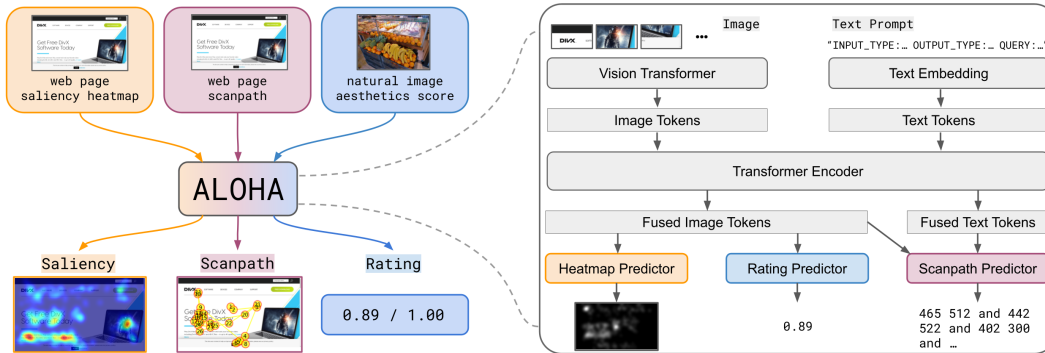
web page saliency heatmap

web page scanpath

natural image aesthetics score

ALOHA

Saliency

Scanpath

Rating

0.89 / 1.00

Image

Text Prompt

"INPUT_TYPE:… OUTPUT_TYPE:… QUERY:…

Vision Transformer

Text Embedding

Image Tokens

Text Tokens

Transformer Encoder

Fused Image Tokens

Fused Text Tokens

Heatmap Predictor

Rating Predictor

Scanpath Predictor

0.89

465 512 and 442 522 and 402 300 and …